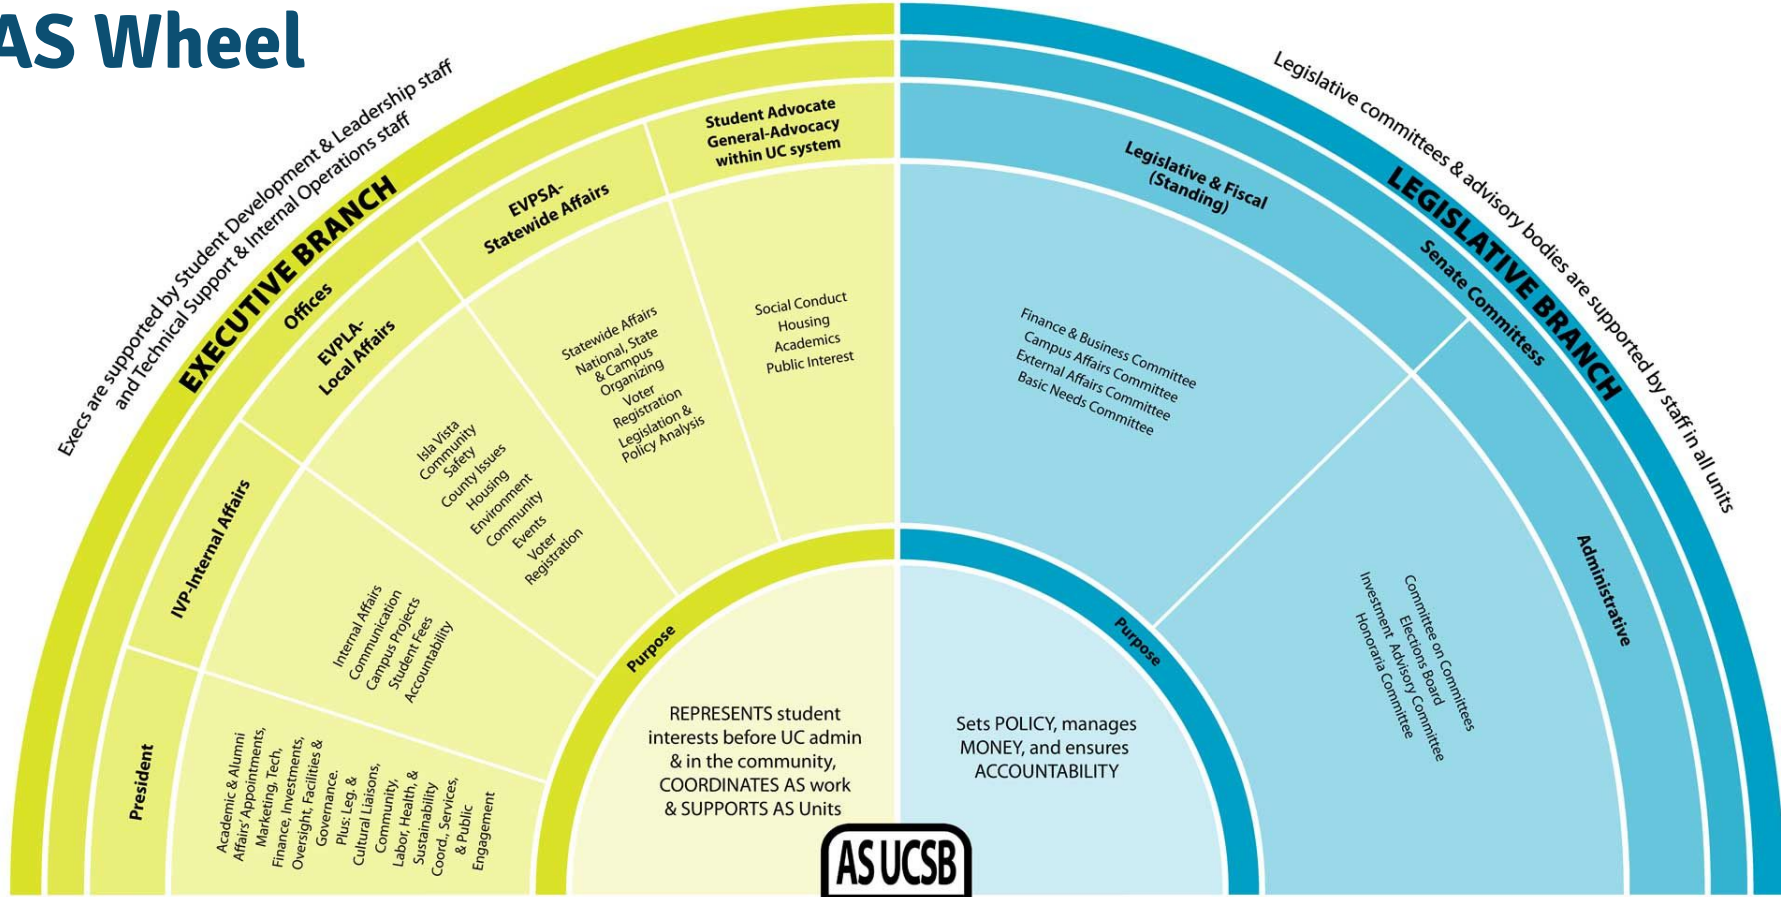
AS Wheel

Execs are supported by Student Development & Leadership staff and Technical Support & Internal Operations staff

EXECUTIVE BRANCH

Offices

EVPLA-Local Affairs

EVPSA-Statewide Affairs

Student Advocate General-Advocacy within UC system

IVP-Internal Affairs

President

Academic & Alumni Affairs' Appointments, Marketing, Tech, Finance, Investments, Oversight, Facilities & Governance. Plus: Leg. & Cultural Liaisons, Community, Labor, Health, & Sustainability Coord., Services, & Public Engagement

Internal Affairs Communication Campus Projects Student Fees Accountability

Isla Vista Community Safety County Issues Housing Environment Community Events Voter Registration

Statewide Affairs National, State & Campus Organizing Voter Registration Legislation & Policy Analysis

Social Conduct Housing Academics Public Interest

Purpose

REPRESENTS student interests before UC admin & in the community, COORDINATES AS work & SUPPORTS AS Units

AS UCSB

Legislative committees & advisory bodies are supported by staff in all units

LEGISLATIVE BRANCH

Legislative & Fiscal (Standing)

Senate Committess

Finance & Business Committee
Campus Affairs Committee
External Affairs Committee
Basic Needs Committee

Administrative

Committee on Committees
Elections Board
Investment Advisory Committee
Honoraria Committee

Purpose

Sets POLICY, manages MONEY, and ensures ACCOUNTABILITY